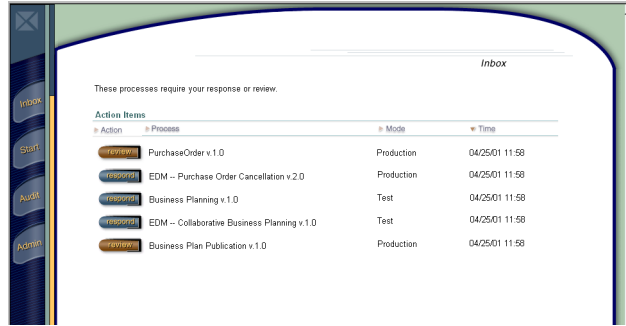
Inbox
Start
Audit
Admin

Inbox

These processes require your response or review.

Action Items

| Action | Process | Mode | Time |
|---|---|---|---|
| review | PurchaseOrder v.1.0 | Production | 04/25/01 11:58 |
| respond | EDM -- Purchase Order Cancellation v.2.0 | Production | 04/25/01 11:58 |
| respond | Business Planning v.1.0 | Test | 04/25/01 11:58 |
| respond | EDM -- Collaborative Business Planning v.1.0 | Test | 04/25/01 11:58 |
| review | Business Plan Publication v.1.0 | Production | 04/25/01 11:58 |